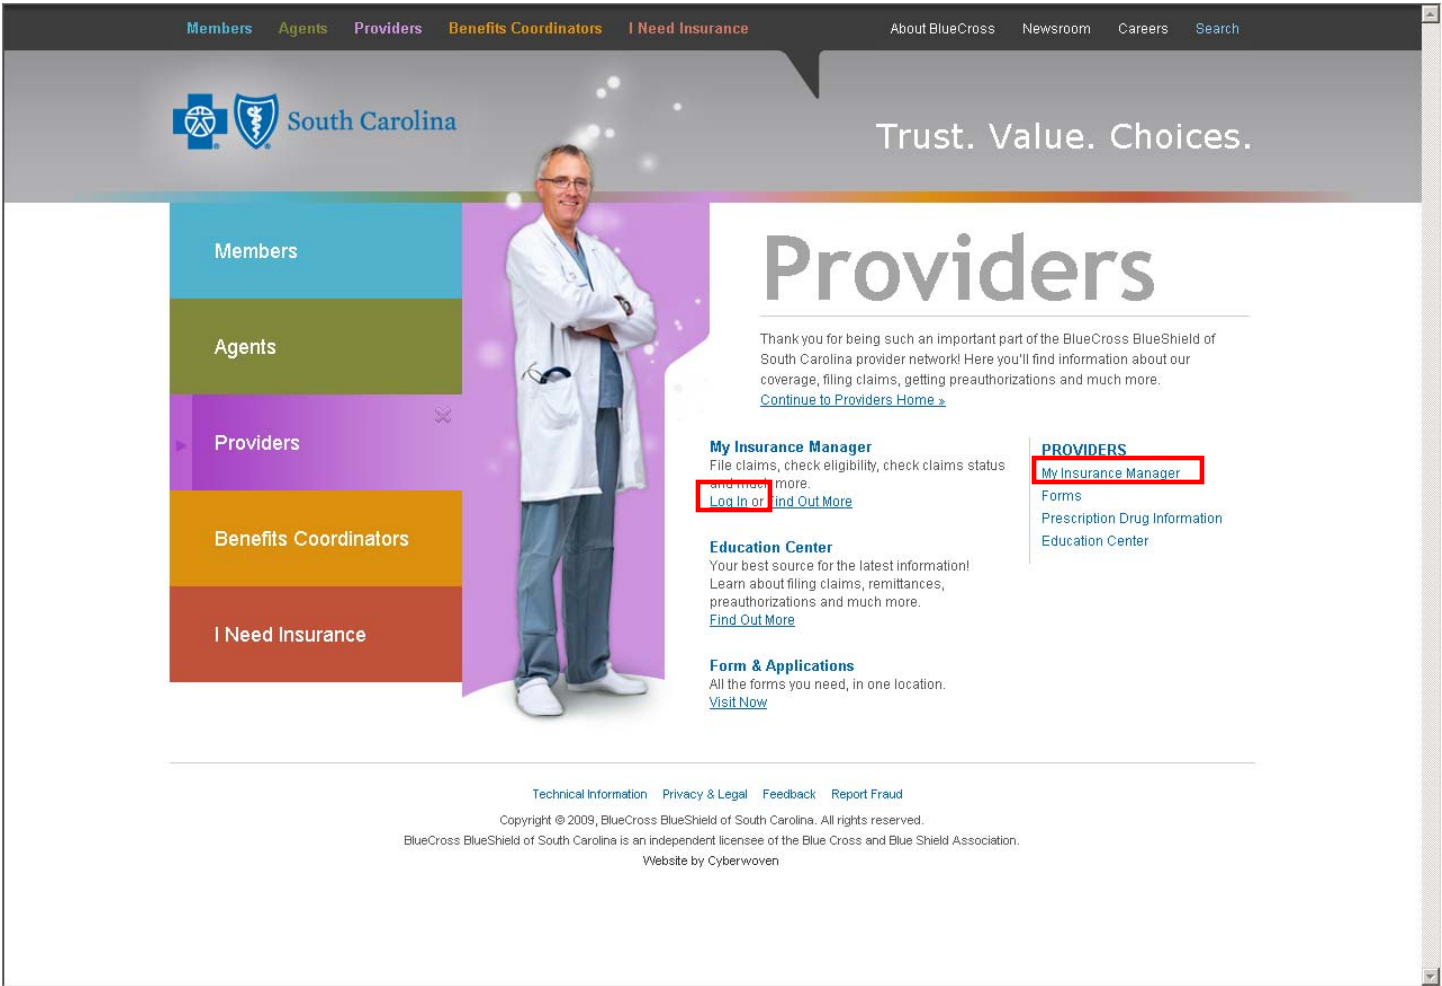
Members Agents Providers Benefits Coordinators I Need Insurance About BlueCross Newsroom Careers Search

South Carolina

Trust. Value. Choices.

Members

Agents

Providers

Benefits Coordinators

I Need Insurance

Providers

Thank you for being such an important part of the BlueCross BlueShield of South Carolina provider network! Here you'll find information about our coverage, filing claims, getting preauthorizations and much more.
Continue to Providers Home »

My Insurance Manager
File claims, check eligibility, check claims status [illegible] more.
Log In or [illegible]ind Out More

Education Center
Your best source for the latest information! Learn about filing claims, remittances, preauthorizations and much more.
Find Out More

Form & Applications
All the forms you need, in one location.
Visit Now

PROVIDERS
My Insurance Manager
Forms
Prescription Drug Information
Education Center

Technical Information Privacy & Legal Feedback Report Fraud

Copyright © 2009, BlueCross BlueShield of South Carolina. All rights reserved.
BlueCross BlueShield of South Carolina is an independent licensee of the Blue Cross and Blue Shield Association.
Website by Cyberwoven